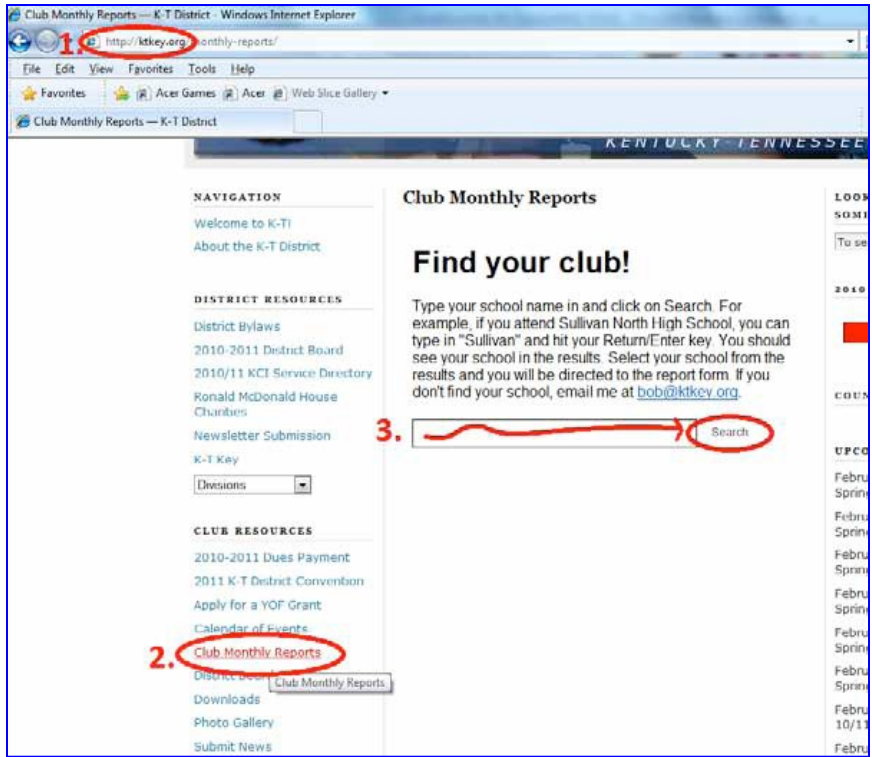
Club Monthly Reports — K-T District - Windows Internet Explorer

1. http://ktkey.org/monthly-reports/

File Edit View Favorites Tools Help

Favorites Acer Games Acer Web Slice Gallery

Club Monthly Reports — K-T District

KENTUCKY-TENNESSEE

NAVIGATION

Welcome to K-T!

About the K-T District

DISTRICT RESOURCES

District Bylaws

2010-2011 District Board

2010/11 KCI Service Directory

Ronald McDonald House Charities

Newsletter Submission

K-T Key

Divisions

CLUB RESOURCES

2010-2011 Dues Payment

2011 K-T District Convention

Apply for a YOF Grant

Calendar of Events

2. Club Monthly Reports

District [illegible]

Club Monthly Reports

Downloads

Photo Gallery

Submit News

Club Monthly Reports

Find your club!

Type your school name in and click on Search. For example, if you attend Sullivan North High School, you can type in "Sullivan" and hit your Return/Enter key. You should see your school in the results. Select your school from the results and you will be directed to the report form. If you don't find your school, email me at bob@ktkey.org.

3.

Search

LOOK SOME

To se

2010

COUN

UPCO

Febru Sprin

Febru Sprin

Febru Sprin

Febru Sprin

Febru Sprin

Febru Sprin

Febru 10/11

Febru